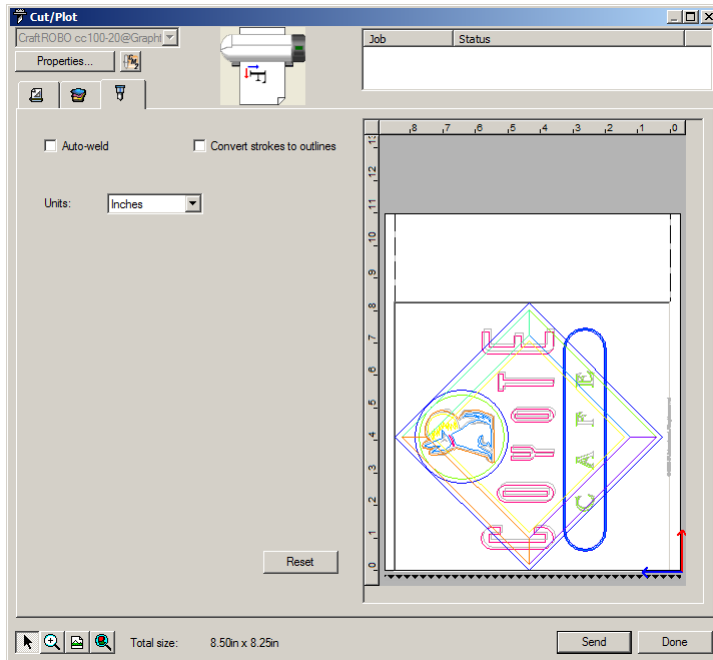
Cut/Plot

CraftROBO cc100-20@Graphi

Properties...

| Job | Status |
|---|---|

Auto-weld

Convert strokes to outlines

Units: Inches

8 7 6 5 4 3 2 1 0

12 11 10 9 8 7 6 5 4 3 2 1 0

C A F E

Reset

Total size: 8.50in x 8.25in

Send

Done